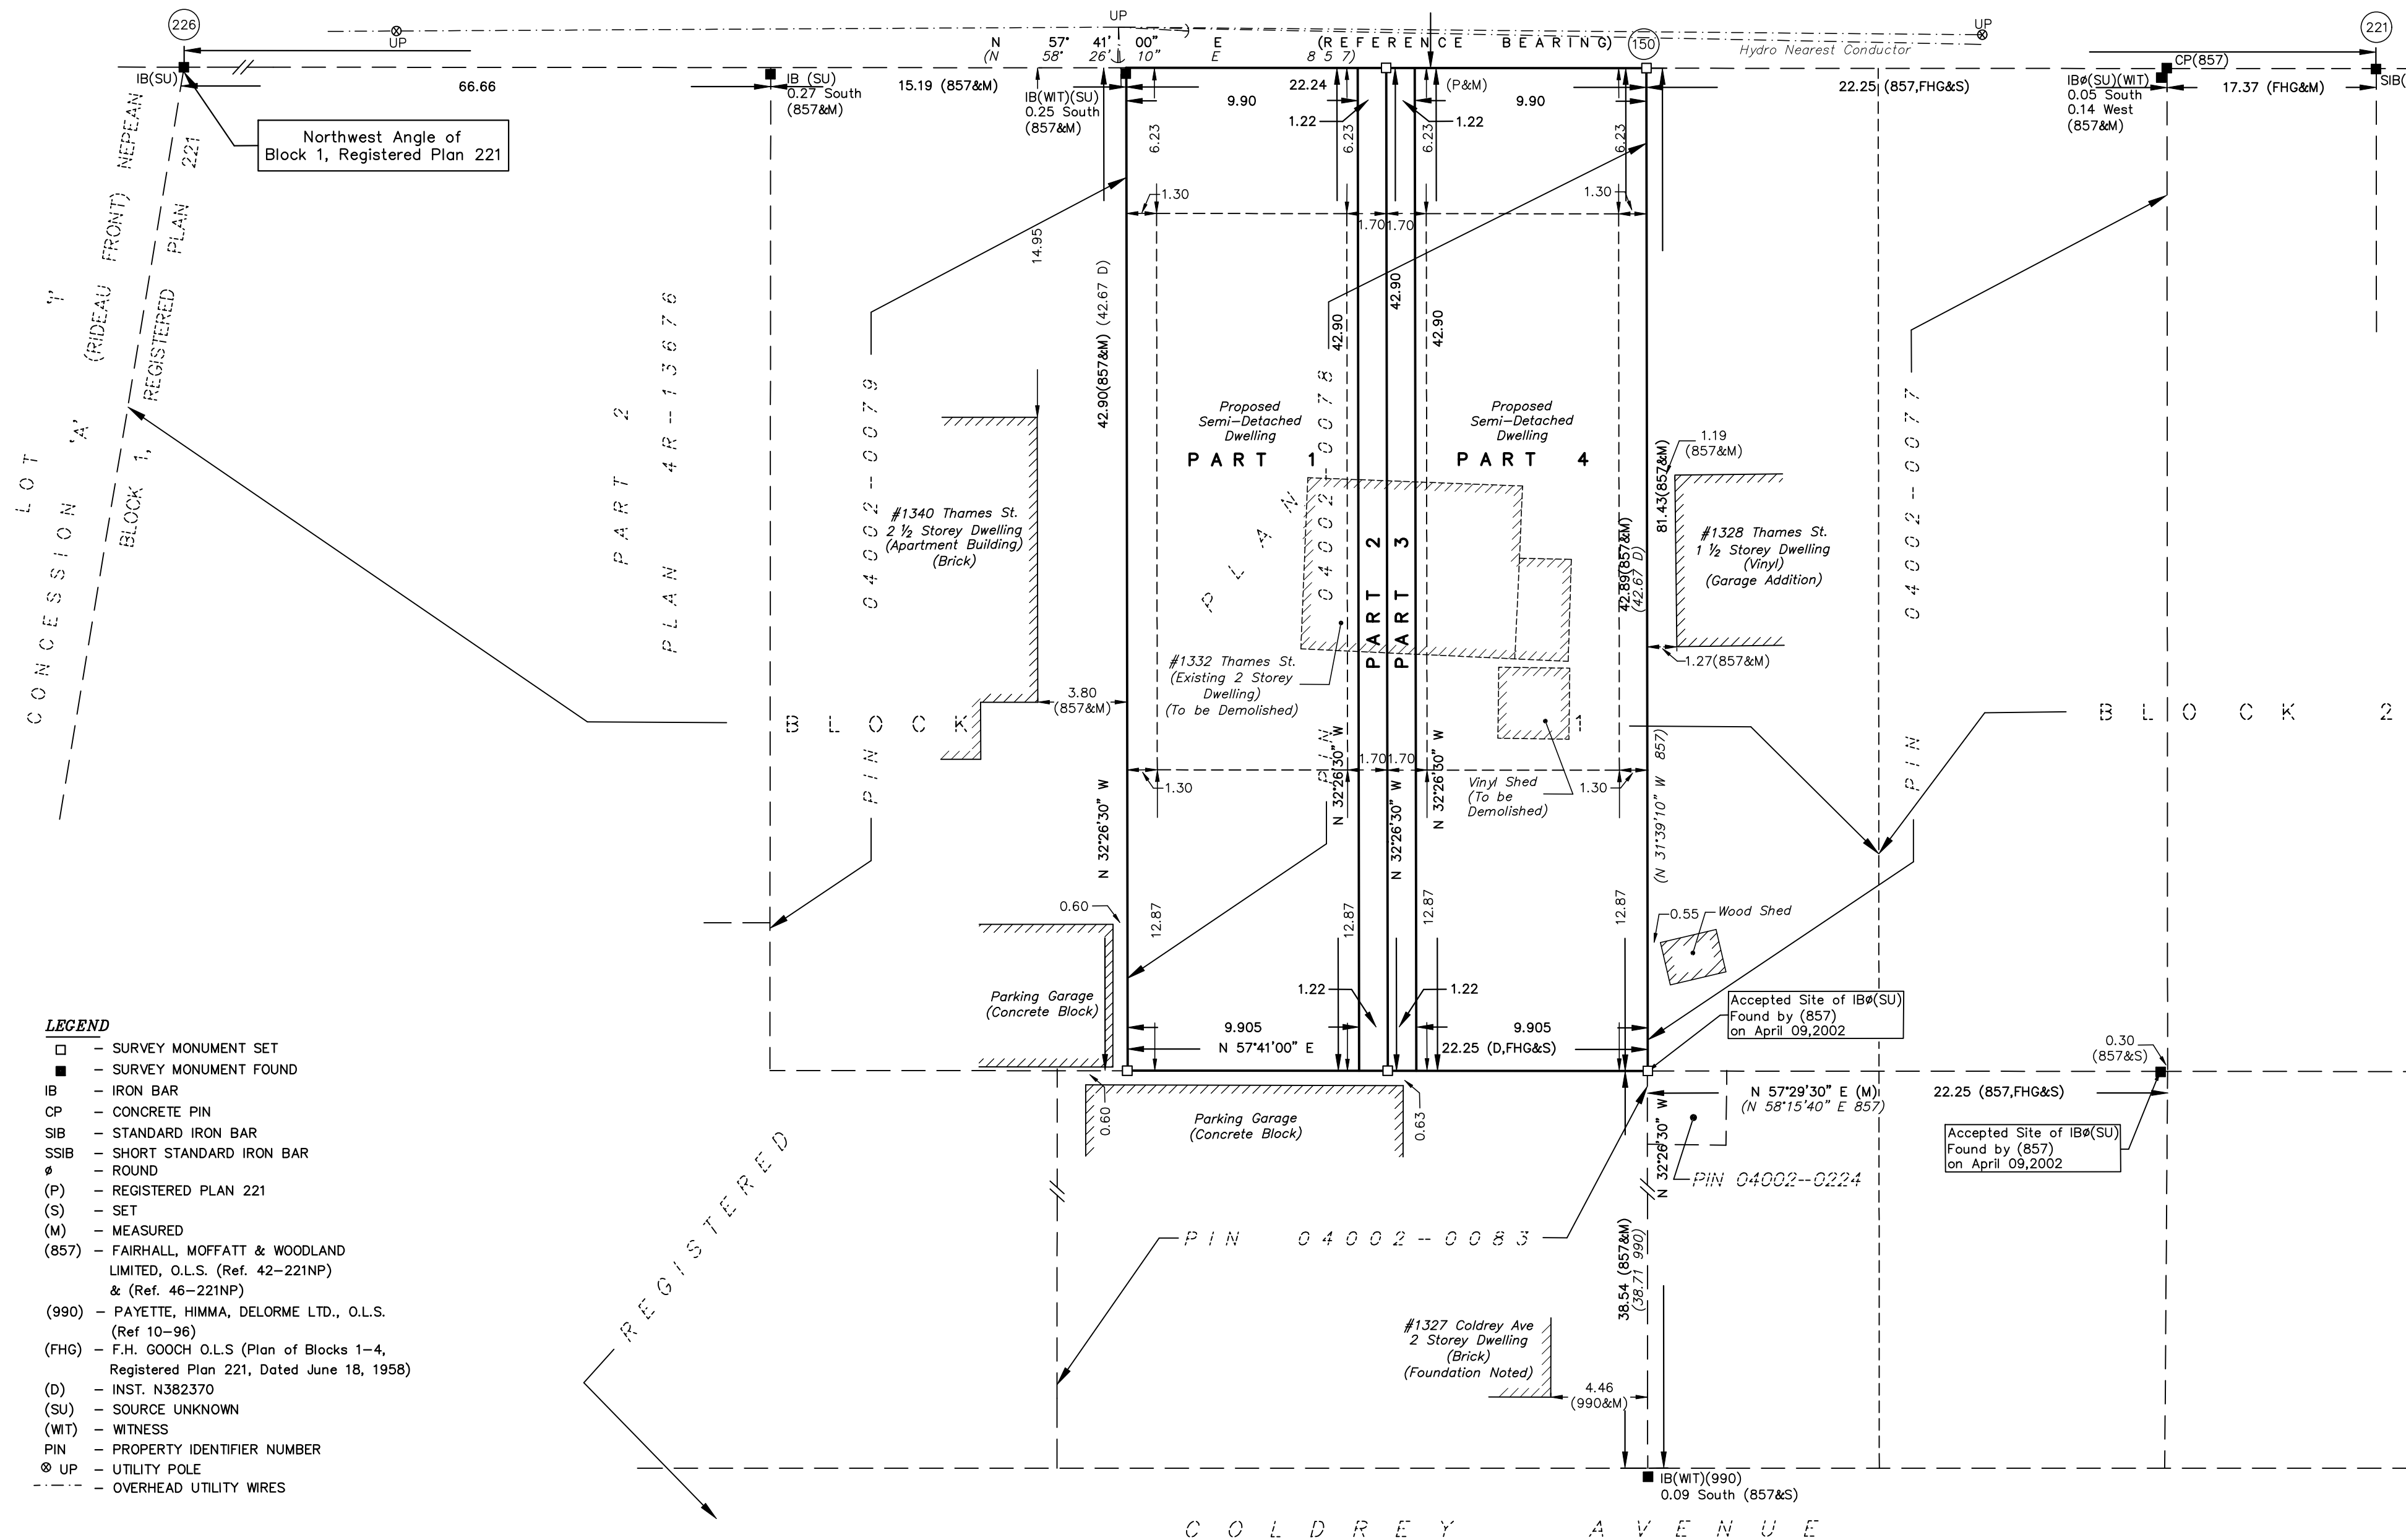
(226)

UP

UP

N 57° 41' 00" E (REFERENCE BEARING) (150)
(N 58' 26' 10" E 857)

UP

Hydro Nearest Conductor

(221)

CP(857)

IB(SU)

66.66

IB (SU)
0.27 South
(857&M)

15.19 (857&M)

IB(WIT)(SU)
0.25 South
(857&M)

22.24

9.90

1.22

(P&M)

9.90

1.22

22.25 (857,FHG&S)

IBø(SU)(WIT)
0.05 South
0.14 West
(857&M)

17.37 (FHG&M)

SIB(

Northwest Angle of
Block 1, Registered Plan 221

NEPEAN (RIDEAU FRONT)

LOT 'Y'
CONCESSION 'A'

REGISTERED PLAN 221
BLOCK 1,

6.23

6.23

6.23

6.23

1.30

1.30

1.70 1.70

14.95

42.90(857&M) (42.67 D)

42.90

42.90

42.90

PART 2
PLAN 4R-13676

PIN 04002-0079

Proposed
Semi-Detached
Dwelling

PART 1

Proposed
Semi-Detached
Dwelling

PART 4

PLAN 04002-0078

PART 2

PART 3

1.19
(857&M)

81.43(857&M)

42.89(857&M)
(42.67 D)

#1328 Thames St.
1 ½ Storey Dwelling
(Vinyl)
(Garage Addition)

PIN 04002-0077

#1340 Thames St.
2 ½ Storey Dwelling
(Apartment Building)
(Brick)

1.27(857&M)

#1332 Thames St.
(Existing 2 Storey
Dwelling)
(To be Demolished)

3.80
(857&M)

BLOCK

1

BLOCK 2

PIN

1.70 1.70

N 32°26'30" W

N 32°26'30" W

N 32°26'30" W

N 32°26'30" W

1.30

Vinyl Shed
(To be
Demolished)

1.30

(N 31°39'10" W 857)

PIN

0.60

12.87

12.87

12.87

12.87

0.55

Wood Shed

Parking Garage
(Concrete Block)

1.22

1.22

Accepted Site of IBø(SU)
Found by (857)
on April 09,2002

9.905

9.905

N 57°41'00" E

22.25 (D,FHG&S)

0.30
(857&S)

LEGEND
□ - SURVEY MONUMENT SET
■ - SURVEY MONUMENT FOUND
IB - IRON BAR
CP - CONCRETE PIN
SIB - STANDARD IRON BAR
SSIB - SHORT STANDARD IRON BAR
ø - ROUND
(P) - REGISTERED PLAN 221
(S) - SET
(M) - MEASURED
(857) - FAIRHALL, MOFFATT & WOODLAND LIMITED, O.L.S. (Ref. 42-221NP) & (Ref. 46-221NP)
(990) - PAYETTE, HIMMA, DELORME LTD., O.L.S. (Ref 10-96)
(FHG) - F.H. GOOCH O.L.S (Plan of Blocks 1-4, Registered Plan 221, Dated June 18, 1958)
(D) - INST. N382370
(SU) - SOURCE UNKNOWN
(WIT) - WITNESS
PIN - PROPERTY IDENTIFIER NUMBER
⊗ UP - UTILITY POLE
-·-·- - OVERHEAD UTILITY WIRES

0.60

Parking Garage
(Concrete Block)

0.63

N 57°29'30" E (M)
(N 58°15'40" E 857)

22.25 (857,FHG&S)

N 32°26'30" W

PIN 04002-0224

Accepted Site of IBø(SU)
Found by (857)
on April 09,2002

REGISTERED

PIN 04002-0083

38.54 (857&M)
(38.71 990)

#1327 Coldrey Ave
2 Storey Dwelling
(Brick)
(Foundation Noted)

4.46
(990&M)

IB(WIT)(990)
0.09 South (857&S)

COLDREY AVENUE